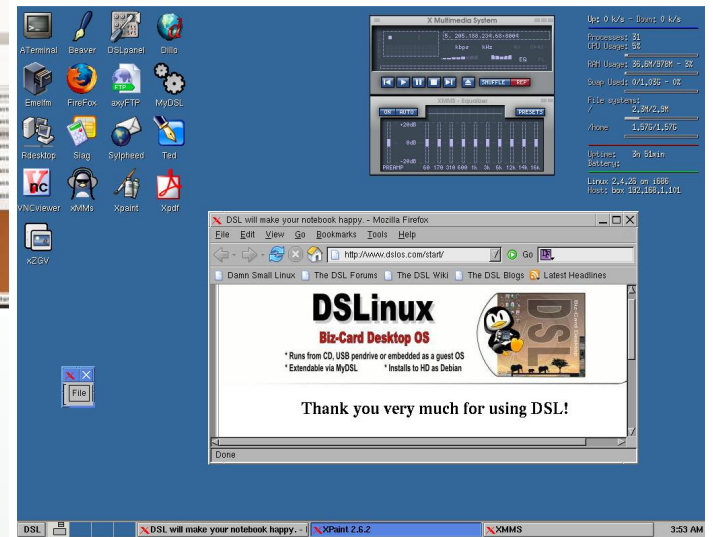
ATerminal Beaver DSLpanel Dillo

Emelfm FireFox axyFTP MyDSL

Rdesktop Siag Sylpheed Ted

VNCviewer xMMs Xpaint Xpdf

xZGV

X Multimedia System

5. 205.188.234.68:8004

kbps kHz

SHUFFLE REP

XMMS - Equalizer

ON AUTO PRESETS

+20db

0db

-20db

PREAMP 60 170 310 600 1k 3k 6k 12k 14k 16k

Up: 0 k/s - Down: 0 k/s

Processes: 31
CPU Usage: 5%

RAM Usage: 36.6M/978M - 3%

Swap Used: 0/1.03G - 0%

File systems:
/ 2.3M/2.9M
/home 1.57G/1.57G

Uptime: 3h 51min
Battery:

Linux 2.4.26 on i686
Hosts box 192.168.1.101

File

DSL will make your notebook happy. - Mozilla Firefox

File Edit View Go Bookmarks Tools Help

http://www.dslos.com/start/

Go

Damn Small Linux The DSL Forums The DSL Wiki The DSL Blogs Latest Headlines

DSLinux

Biz-Card Desktop OS

* Runs from CD, USB pendrive or embedded as a guest OS
* Extendable via MyDSL * Installs to HD as Debian

DSL

Thank you very much for using DSL!

Done

DSL DSL will make your notebook happy. - XPaint 2.6.2 XMMS 3:53 AM